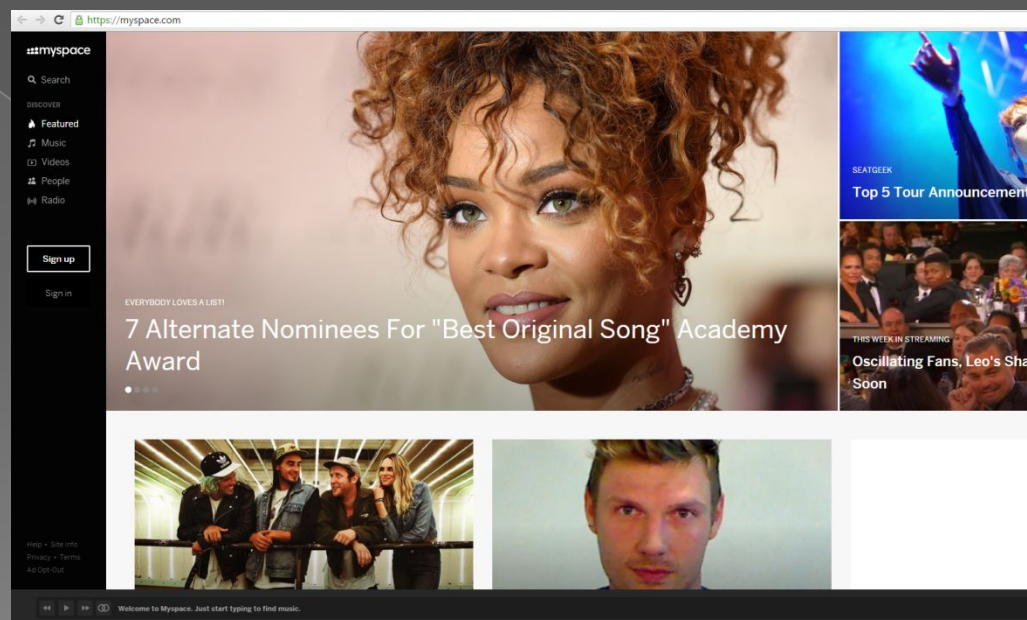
https://myspace.com

myspace

Search

DISCOVER

Featured

Music

Videos

People

Radio

Sign up

Sign in

EVERYBODY LOVES A LIST!

7 Alternate Nominees For "Best Original Song" Academy Award

SEATGEEK

Top 5 Tour Announcem

THIS WEEK IN STREAMING

Oscillating Fans, Leo's Sha Soon

Help • Site Info

Privacy • Terms

Ad Opt-Out

Welcome to Myspace. Just start typing to find music.